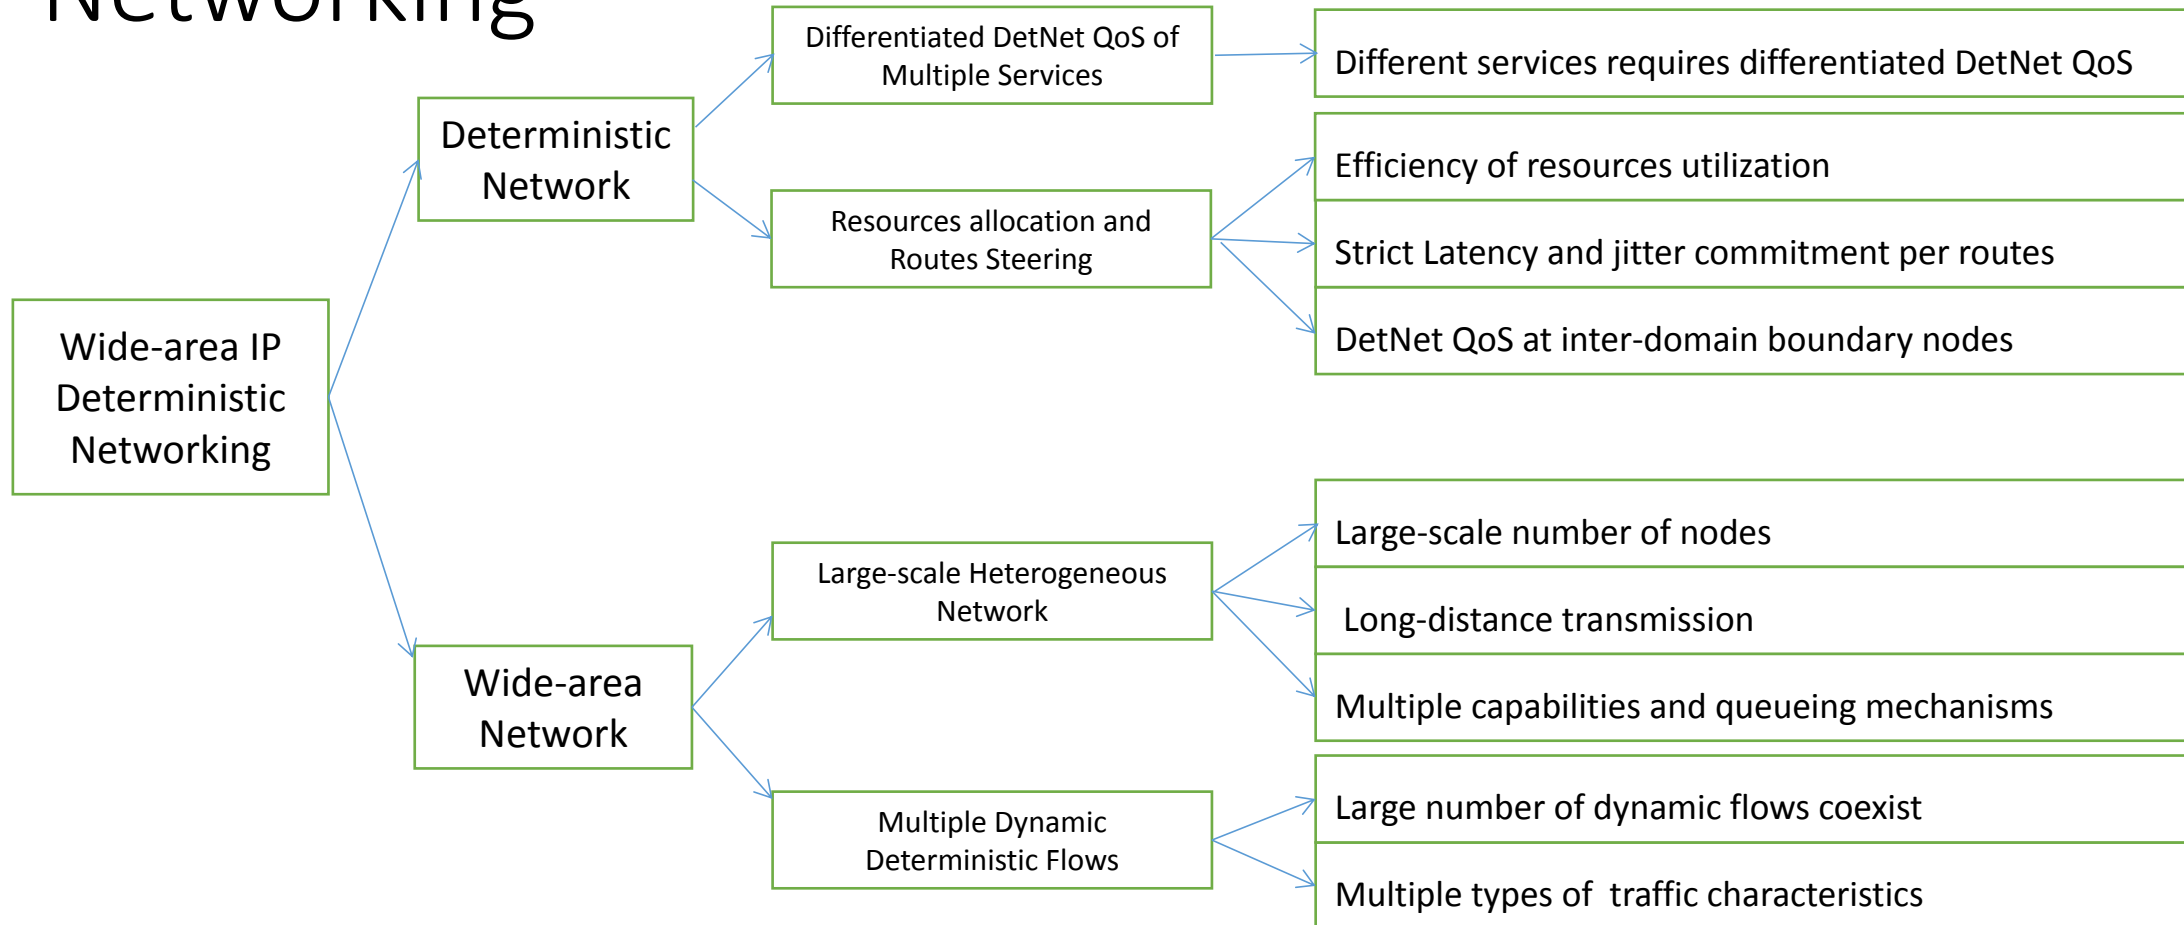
Networking

Wide-area IP Deterministic Networking

Deterministic Network

Differentiated DetNet QoS of Multiple Services

Different services requires differentiated DetNet QoS

Resources allocation and Routes Steering

Efficiency of resources utilization

Strict Latency and jitter commitment per routes

DetNet QoS at inter-domain boundary nodes

Wide-area Network

Large-scale Heterogeneous Network

Large-scale number of nodes

Long-distance transmission

Multiple capabilities and queueing mechanisms

Multiple Dynamic Deterministic Flows

Large number of dynamic flows coexist

Multiple types of traffic characteristics